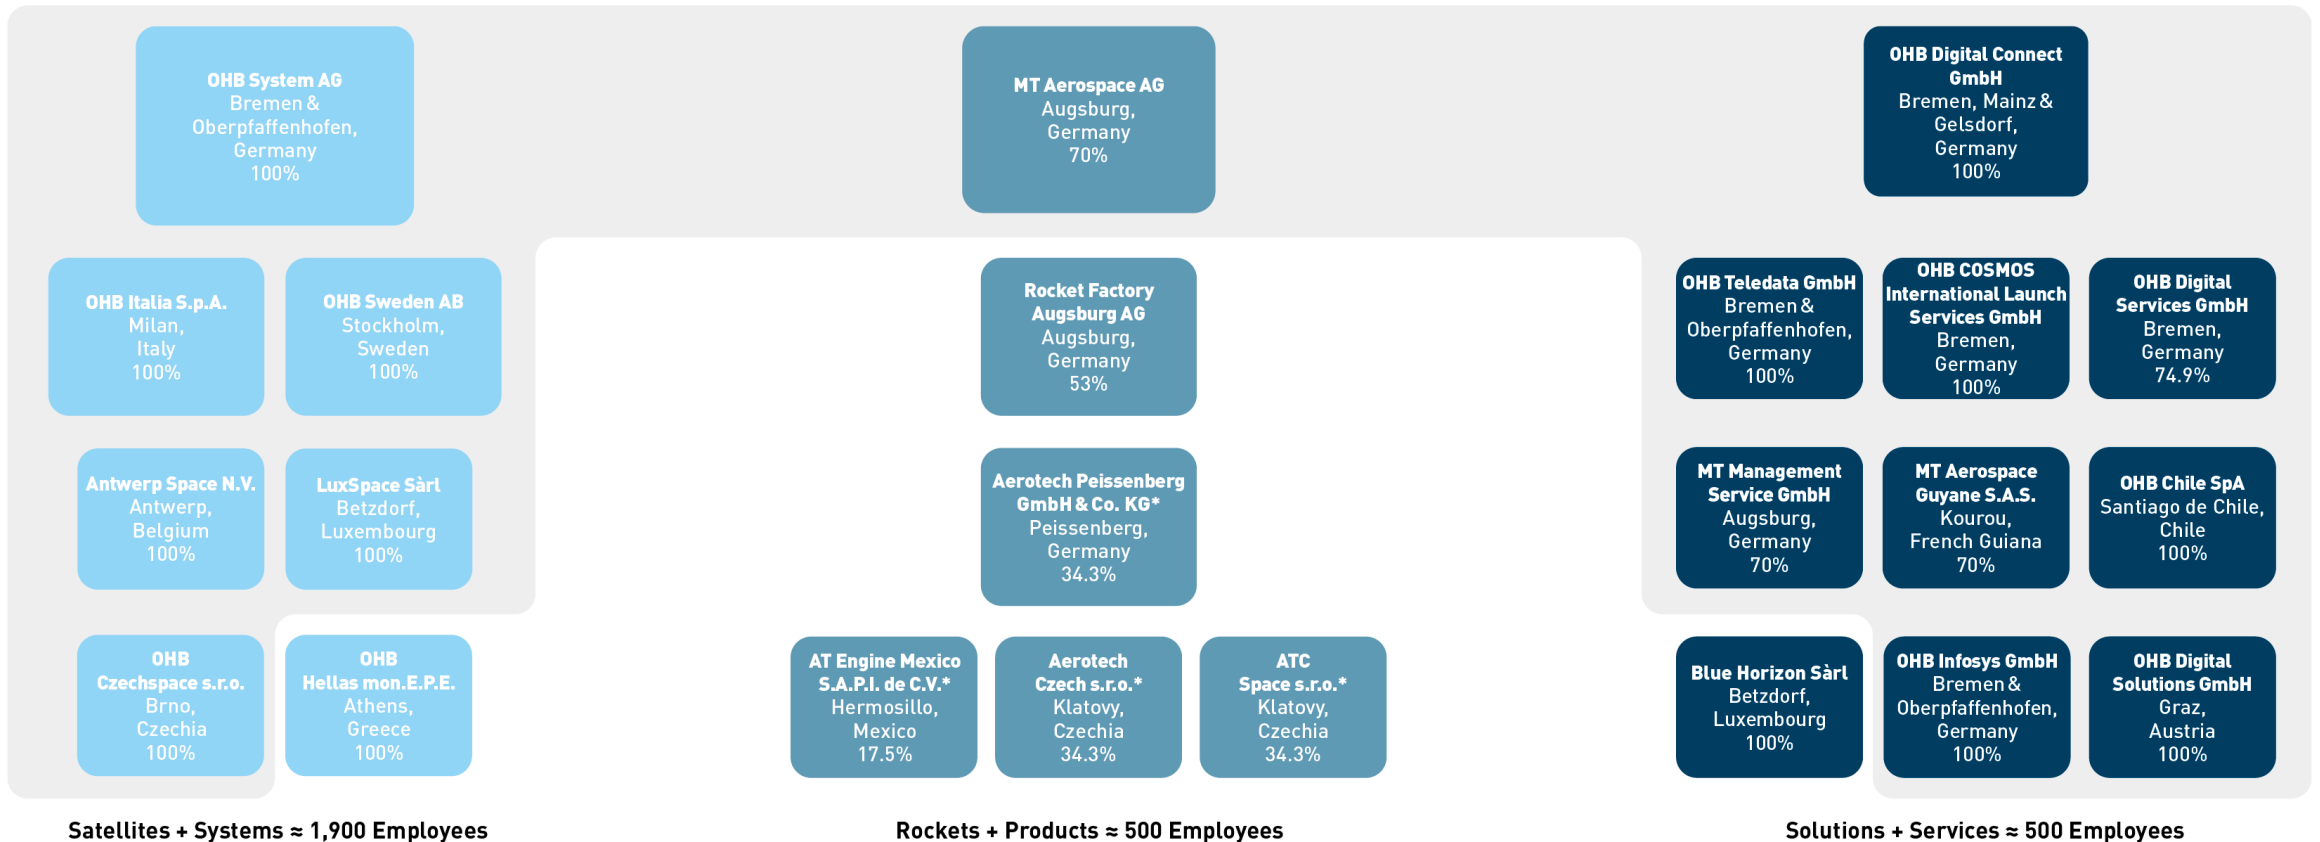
OHB System AG
Bremen & Oberpfaffenhofen, Germany
100%

MT Aerospace AG
Augsburg, Germany
70%

OHB Digital Connect GmbH
Bremen, Mainz & Gelsdorf, Germany
100%

OHB Italia S.p.A.
Milan, Italy
100%

OHB Sweden AB
Stockholm, Sweden
100%

Rocket Factory Augsburg AG
Augsburg, Germany
53%

OHB Teledata GmbH
Bremen & Oberpfaffenhofen, Germany
100%

OHB COSMOS International Launch Services GmbH
Bremen, Germany
100%

OHB Digital Services GmbH
Bremen, Germany
74.9%

Antwerp Space N.V.
Antwerp, Belgium
100%

LuxSpace Sàrl
Betzdorf, Luxembourg
100%

Aerotech Peissenberg GmbH & Co. KG*
Peissenberg, Germany
34.3%

MT Management Service GmbH
Augsburg, Germany
70%

MT Aerospace Guyane S.A.S.
Kourou, French Guiana
70%

OHB Chile SpA
Santiago de Chile, Chile
100%

OHB Czechspace s.r.o.
Brno, Czechia
100%

OHB Hellas mon.E.P.E.
Athens, Greece
100%

AT Engine Mexico S.A.P.I. de C.V.*
Hermosillo, Mexico
17.5%

Aerotech Czech s.r.o.*
Klatovy, Czechia
34.3%

ATC Space s.r.o.*
Klatovy, Czechia
34.3%

Blue Horizon Sàrl
Betzdorf, Luxembourg
100%

OHB Infosys GmbH
Bremen & Oberpfaffenhofen, Germany
100%

OHB Digital Solutions GmbH
Graz, Austria
100%

Satellites + Systems ≈ 1,900 Employees

Rockets + Products ≈ 500 Employees

Solutions + Services ≈ 500 Employees